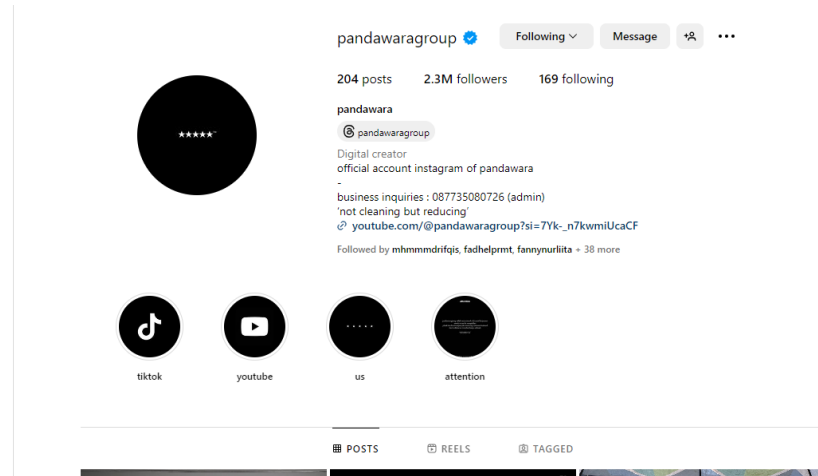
pandawaragroup

Following

Message

204 posts 2.3M followers 169 following

pandawara

pandawaragroup

Digital creator
official account instagram of pandawara
-
business inquiries : 087735080726 (admin)
'not cleaning but reducing'
youtube.com/@pandawaragroup?si=7Yk-_n7kwmiUcaCF

Followed by mhmmmdrifqis, fadhelprmt, fannynurliita + 38 more

tiktok

youtube

us

attention

POSTS

REELS

TAGGED